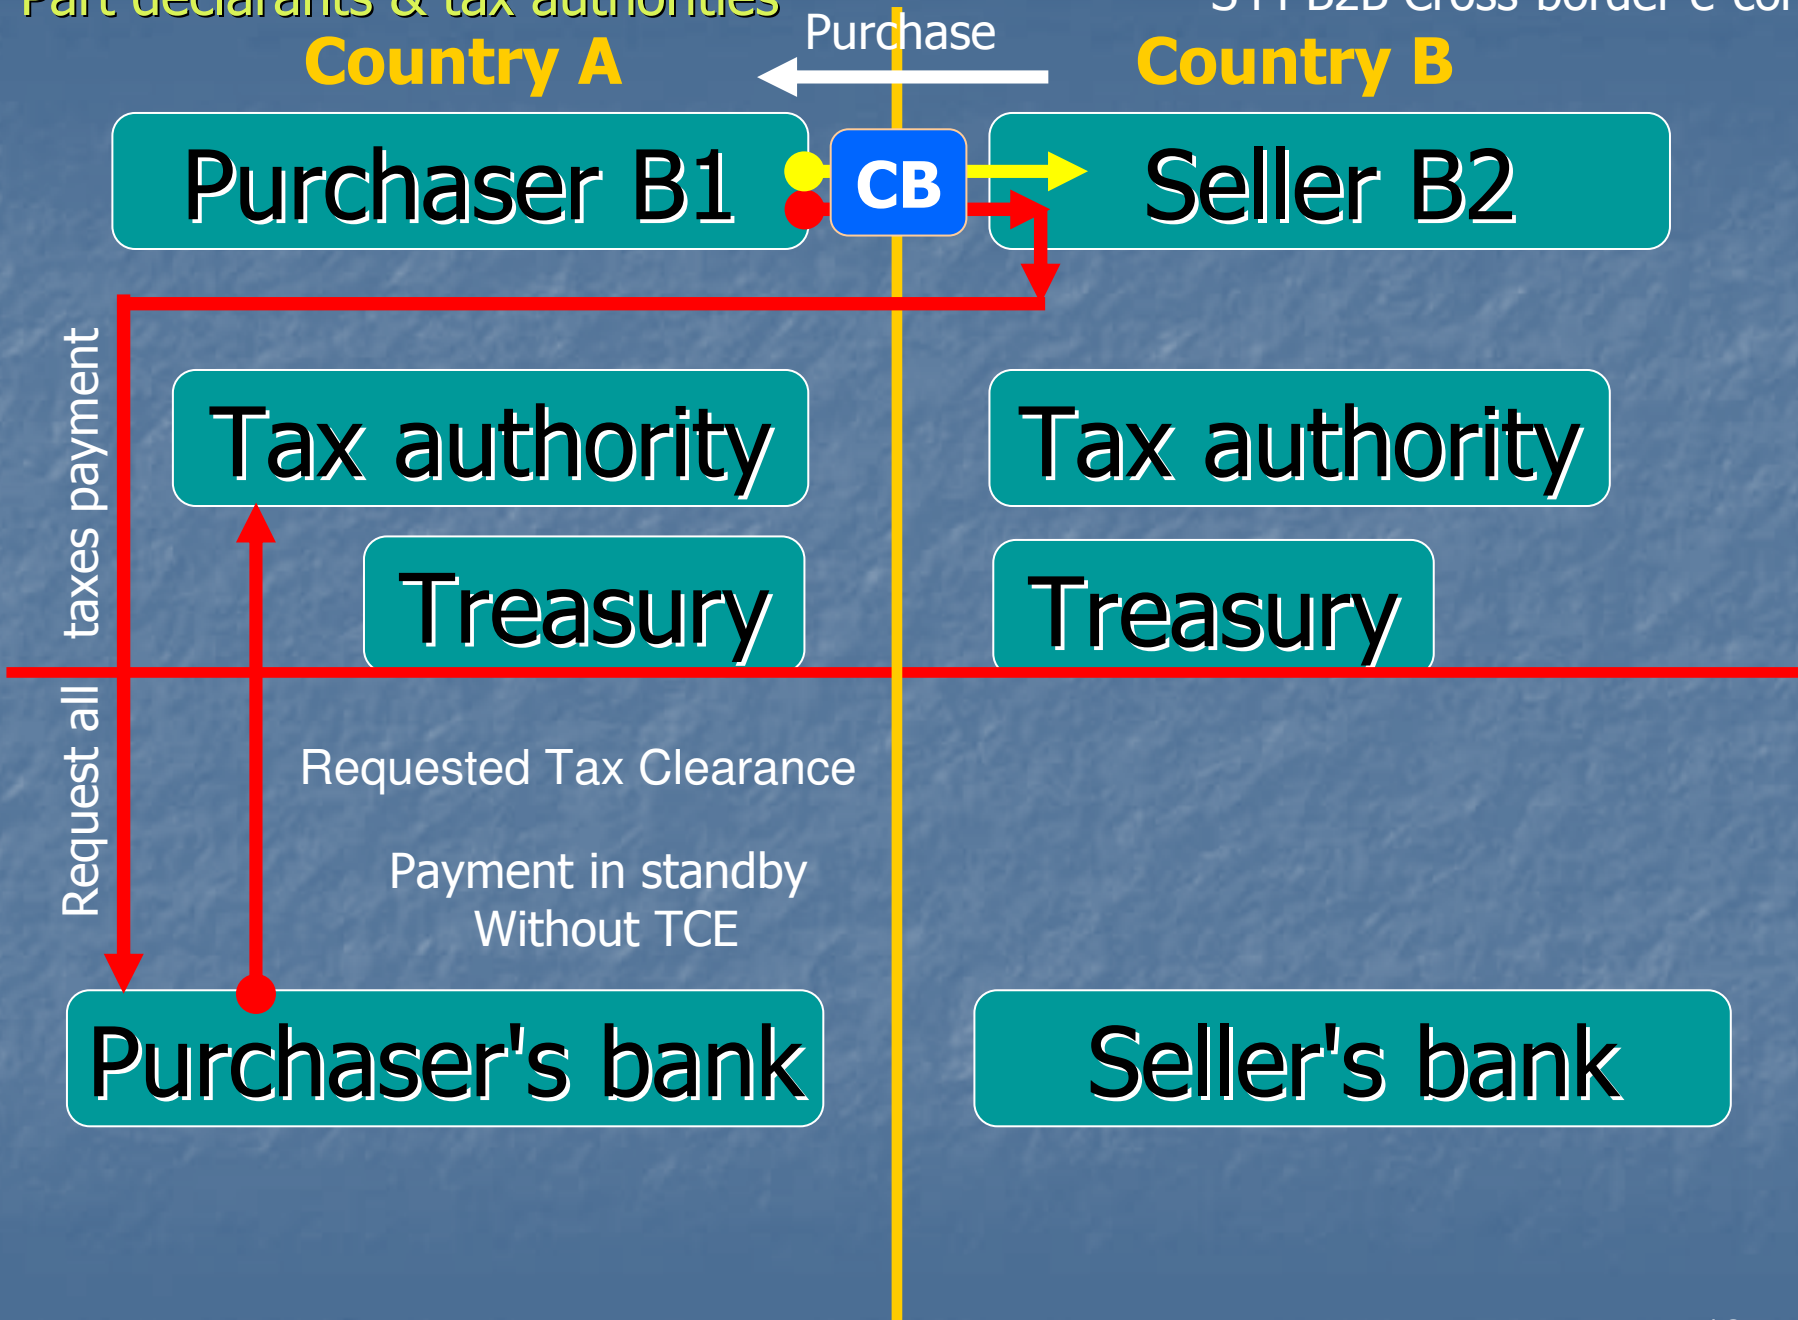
Part declarants & tax authorities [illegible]

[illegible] B2B Cross border e-co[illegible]

Purchase

Country A

Country B

Purchaser B1

CB

Seller B2

taxes payment

Request all

Tax authority

Tax authority

Treasury

Treasury

Requested Tax Clearance

Payment in standby
Without TCE

Purchaser's bank

Seller's bank